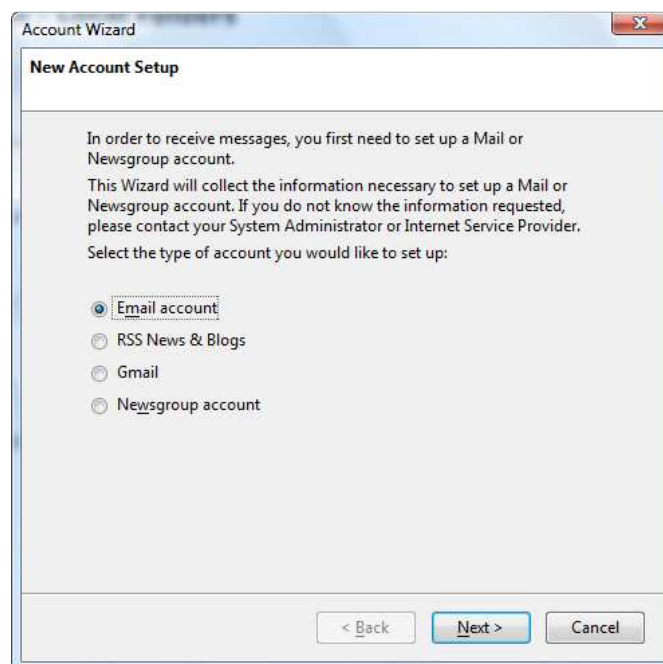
Account Wizard

New Account Setup

In order to receive messages, you first need to set up a Mail or Newsgroup account.

This Wizard will collect the information necessary to set up a Mail or Newsgroup account. If you do not know the information requested, please contact your System Administrator or Internet Service Provider.

Select the type of account you would like to set up:

Email account

RSS News & Blogs

Gmail

Newsgroup account

< Back

Next >

Cancel